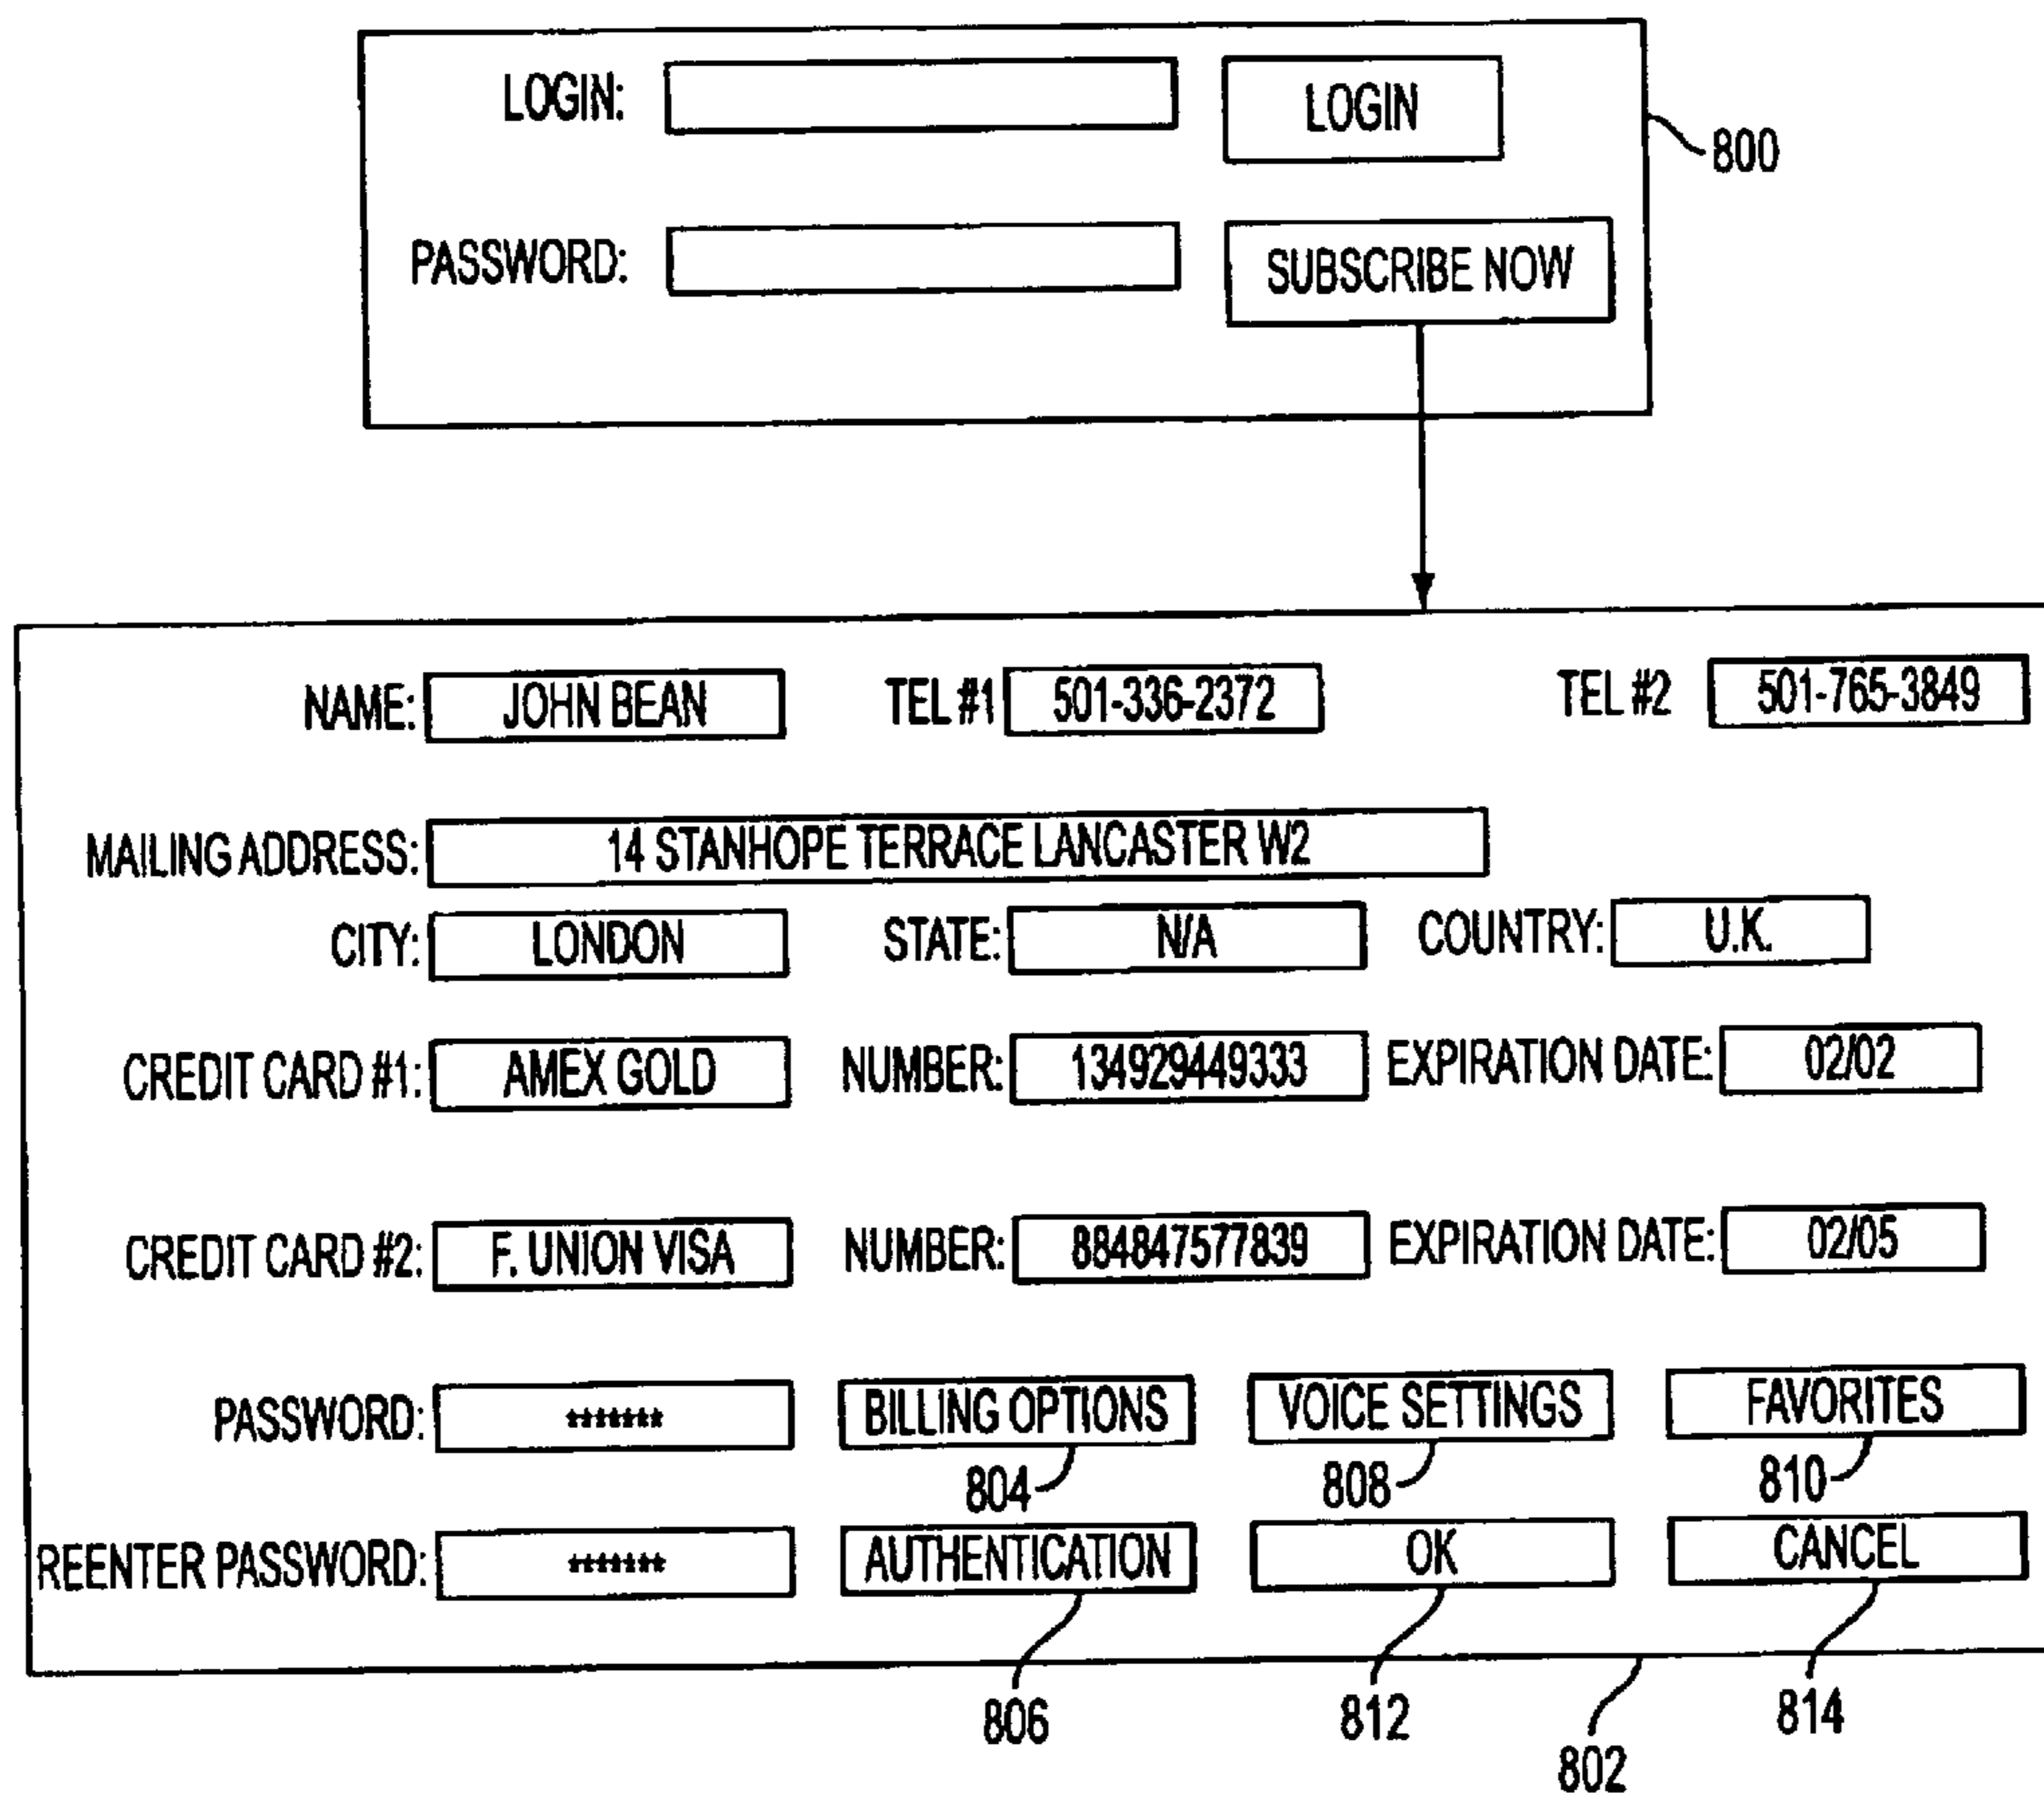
LOGIN:
LOGIN
800
PASSWORD:
SUBSCRIBE NOW

NAME: JOHN BEAN
TEL #1 501-336-2372
TEL #2 501-765-3849

MAILING ADDRESS: 14 STANHOPE TERRACE LANCASTER W2
CITY: LONDON
STATE: N/A
COUNTRY: U.K.

CREDIT CARD #1: AMEX GOLD
NUMBER: 134929449333
EXPIRATION DATE: 02/02

CREDIT CARD #2: F. UNION VISA
NUMBER: 884847577839
EXPIRATION DATE: 02/05

PASSWORD: ******
BILLING OPTIONS
VOICE SETTINGS
FAVORITES
804
808
810
REENTER PASSWORD: ******
AUTHENTICATION
OK
CANCEL
806
812
814
802